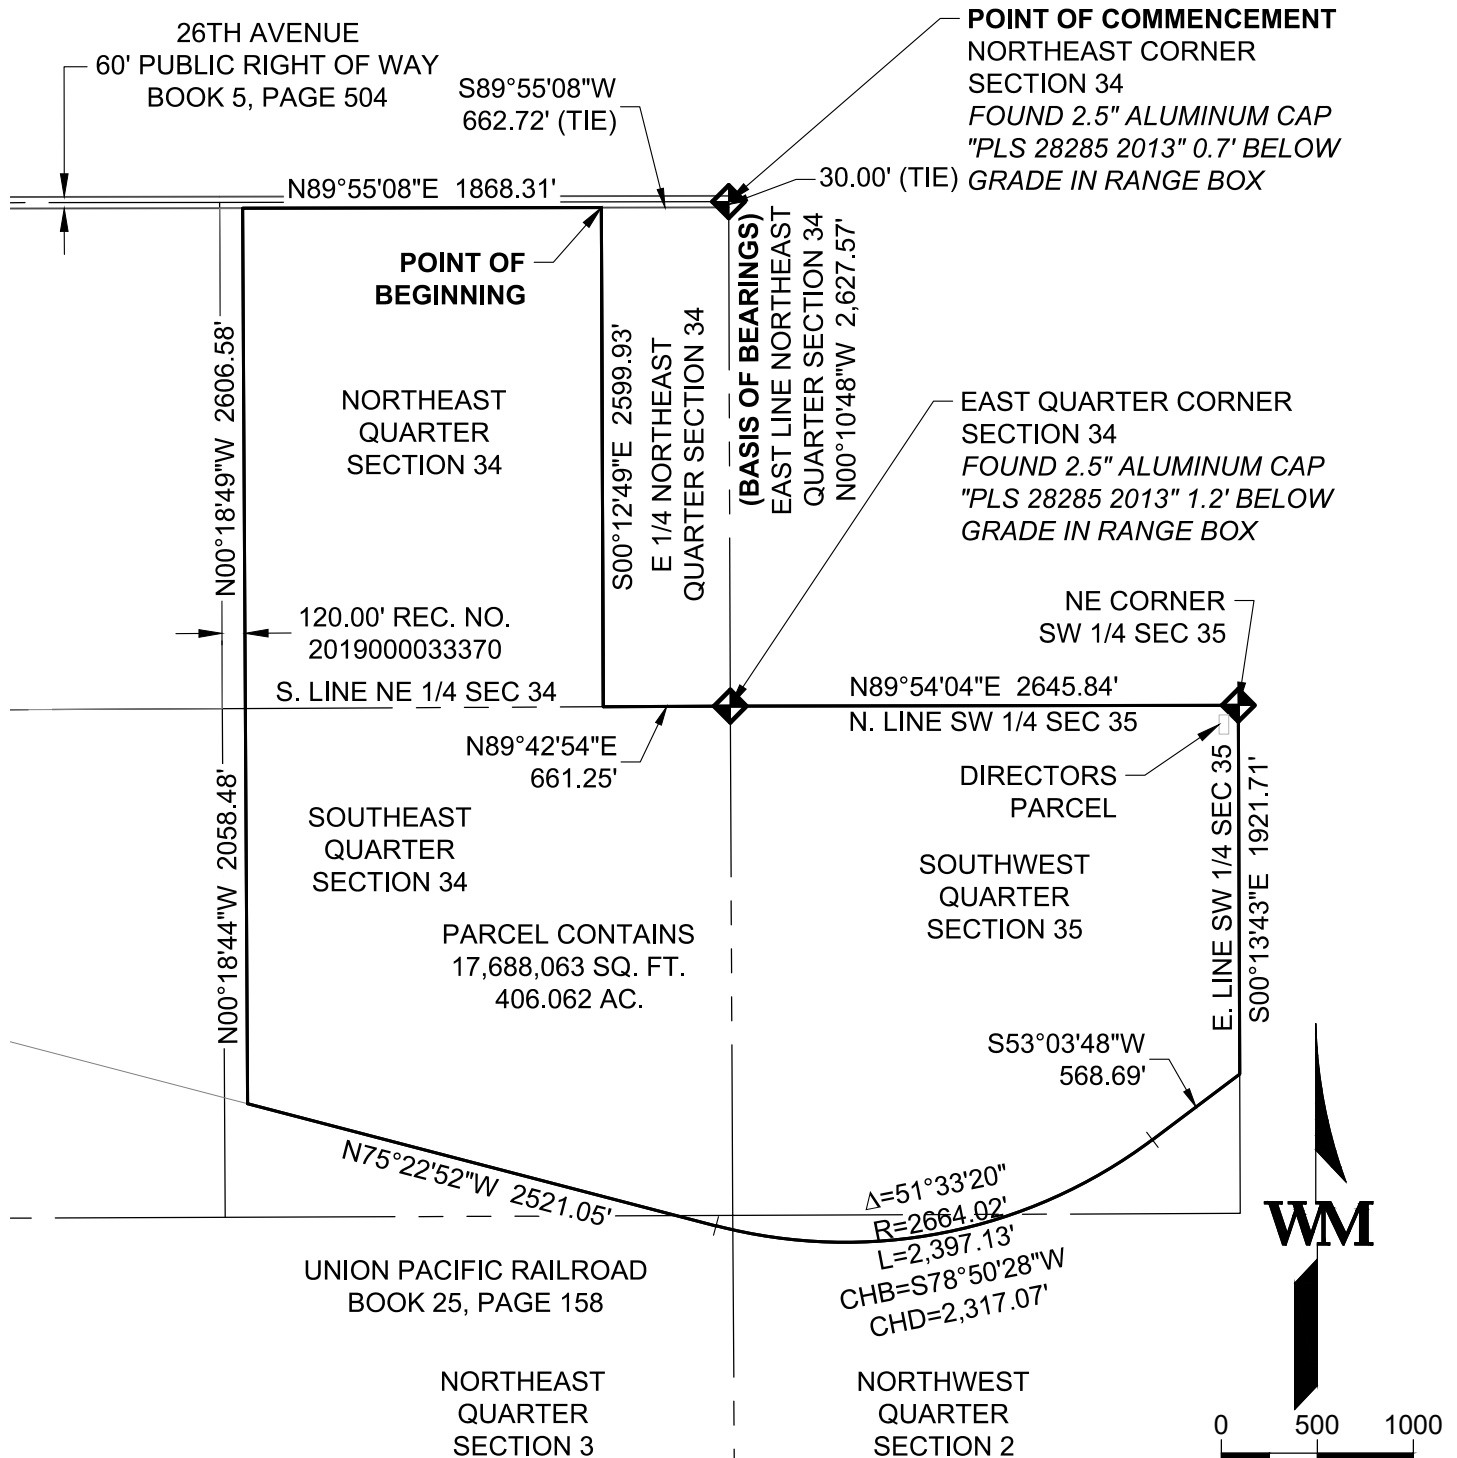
26TH AVENUE
60' PUBLIC RIGHT OF WAY
BOOK 5, PAGE 504

S89°55'08"W
662.72' (TIE)

POINT OF COMMENCEMENT
NORTHEAST CORNER
SECTION 34
FOUND 2.5" ALUMINUM CAP
"PLS 28285 2013" 0.7' BELOW
GRADE IN RANGE BOX

N89°55'08"E 1868.31'

30.00' (TIE)

POINT OF
BEGINNING

(BASIS OF BEARINGS)
EAST LINE NORTHEAST
QUARTER SECTION 34
N00°10'48"W 2,627.57'

N00°18'49"W 2606.58'

NORTHEAST
QUARTER
SECTION 34

S00°12'49"E 2599.93'
E 1/4 NORTHEAST
QUARTER SECTION 34

EAST QUARTER CORNER
SECTION 34
FOUND 2.5" ALUMINUM CAP
"PLS 28285 2013" 1.2' BELOW
GRADE IN RANGE BOX

NE CORNER
SW 1/4 SEC 35

120.00' REC. NO.
2019000033370

S. LINE NE 1/4 SEC 34

N89°54'04"E 2645.84'
N. LINE SW 1/4 SEC 35

N89°42'54"E
661.25'

DIRECTORS
PARCEL

N00°18'44"W 2058.48'

SOUTHEAST
QUARTER
SECTION 34

SOUTHWEST
QUARTER
SECTION 35

E. LINE SW 1/4 SEC 35
S00°13'43"E 1921.71'

PARCEL CONTAINS
17,688,063 SQ. FT.
406.062 AC.

S53°03'48"W
568.69'

N75°22'52"W 2521.05'

Δ=51°33'20"
R=2664.02'
L=2,397.13'
CHB=S78°50'28"W
CHD=2,317.07'

WM

UNION PACIFIC RAILROAD
BOOK 25, PAGE 158

NORTHEAST
QUARTER
SECTION 3

NORTHWEST
QUARTER
SECTION 2

0 500 1000